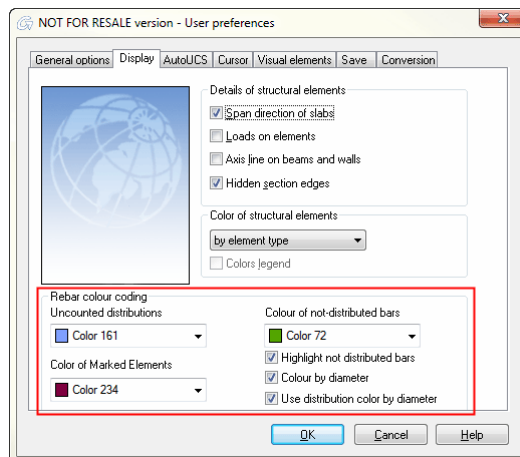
NOT FOR RESALE version - User preferences

General options | Display | AutoUCS | Cursor | Visual elements | Save | Conversion

Details of structural elements
Span direction of slabs
Loads on elements
Axis line on beams and walls
Hidden section edges

Color of structural elements
by element type
Colors legend

Rebar colour coding
Uncounted distributions
Color 161
Color of Marked Elements
Color 234
Colour of not-distributed bars
Color 72
Highlight not distributed bars
Colour by diameter
Use distribution color by diameter

OK
Cancel
Help